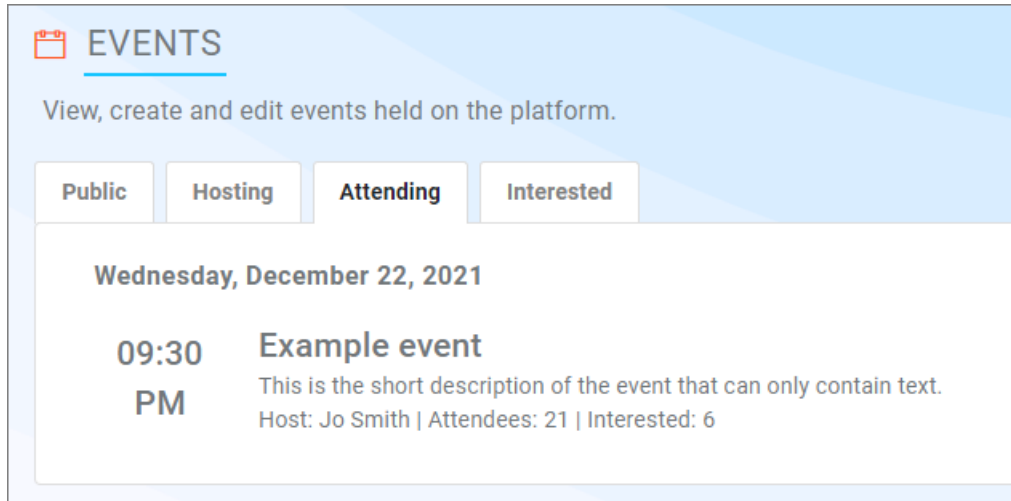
EVENTS

View, create and edit events held on the platform.

Public Hosting Attending Interested

Wednesday, December 22, 2021

09:30 PM

Example event

This is the short description of the event that can only contain text.

Host: Jo Smith | Attendees: 21 | Interested: 6